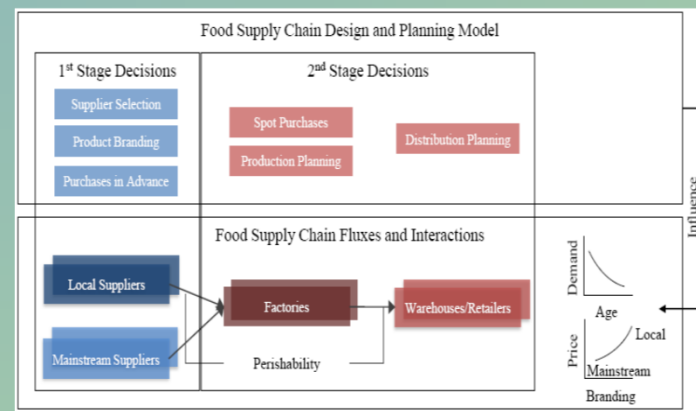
Food Supply Chain Design and Planning Model

1$^{st}$ Stage Decisions

Supplier Selection

Product Branding

Purchases in Advance

2$^{nd}$ Stage Decisions

Spot Purchases

Production Planning

Distribution Planning

Influence

Food Supply Chain Fluxes and Interactions

Local Suppliers

Mainstream Suppliers

Factories

Warehouses/Retailers

Perishability

Demand

Age

Price

Local

Mainstream

Branding